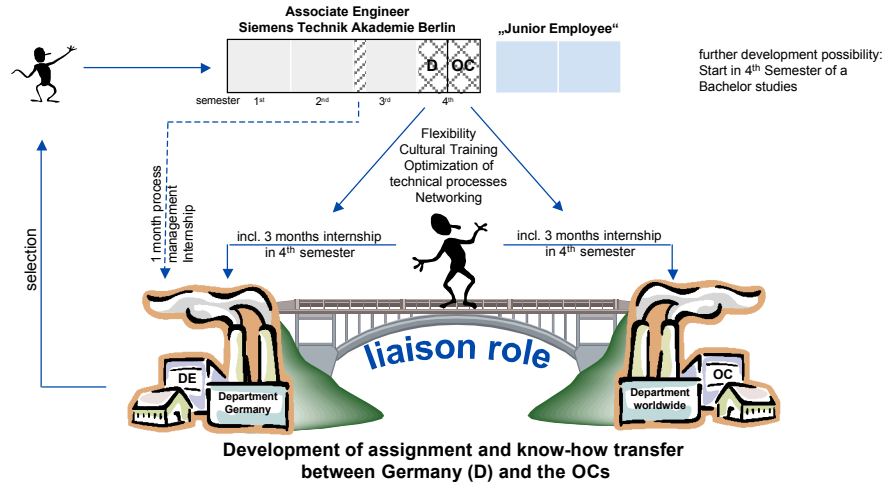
Associate Engineer
Siemens Technik Akademie Berlin

D OC

semester $1^{st}$ $2^{nd}$ $3^{rd}$ $4^{th}$

„Junior Employee“

further development possibility: Start in $4^{th}$ Semester of a Bachelor studies

Flexibility
Cultural Training
Optimization of technical processes
Networking

1 month process management Internship

selection

incl. 3 months internship in $4^{th}$ semester

incl. 3 months internship in $4^{th}$ semester

liaison role

DE

Department Germany

OC

Department worldwide

Development of assignment and know-how transfer between Germany (D) and the OCs